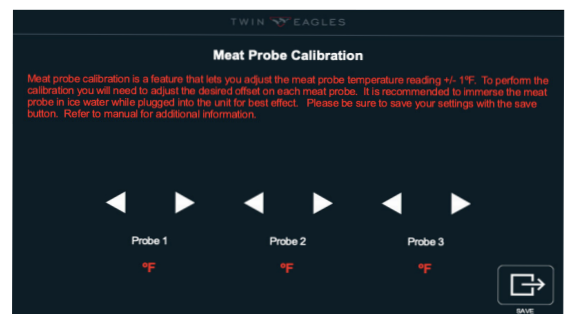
TWIN EAGLES

Meat Probe Calibration

Meat probe calibration is a feature that lets you adjust the meat probe temperature reading +/- 1ºF. To perform the calibration you will need to adjust the desired offset on each meat probe. It is recommended to immerse the meat probe in ice water while plugged into the unit for best effect. Please be sure to save your settings with the save button. Refer to manual for additional information.

Probe 1

ºF

Probe 2

ºF

Probe 3

ºF

SAVE